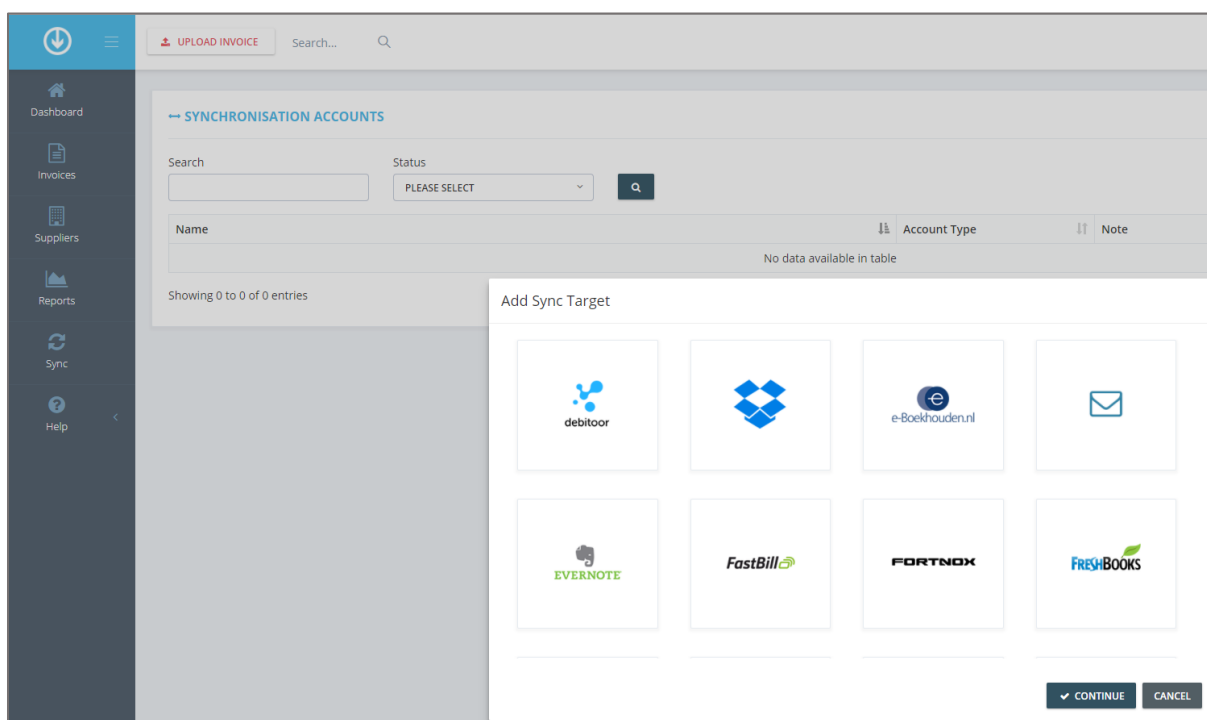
UPLOAD INVOICE
Search...

Dashboard
Invoices
Suppliers
Reports
Sync
Help

SYNCHRONISATION ACCOUNTS

Search

Status
PLEASE SELECT

| Name | Account Type | Note |
|---|---|---|
| No data available in table | | |

Showing 0 to 0 of 0 entries

Add Sync Target

debitoor

e-Boekhouden.nl

EVERNOTE

FastBill

FORTNOX

FRESHBOOKS

CONTINUE
CANCEL